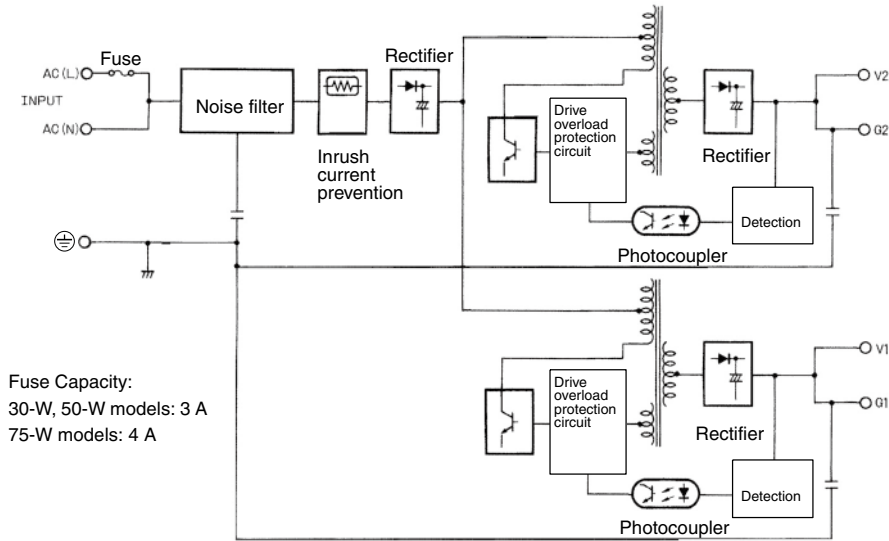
Fuse
AC(L)
INPUT
AC(N)
Noise filter
Inrush current prevention
Rectifier
Drive overload protection circuit
Rectifier
V2
G2
Detection
Photocoupler
Drive overload protection circuit
Rectifier
V1
G1
Detection
Photocoupler
Fuse Capacity:
30-W, 50-W models: 3 A
75-W models: 4 A